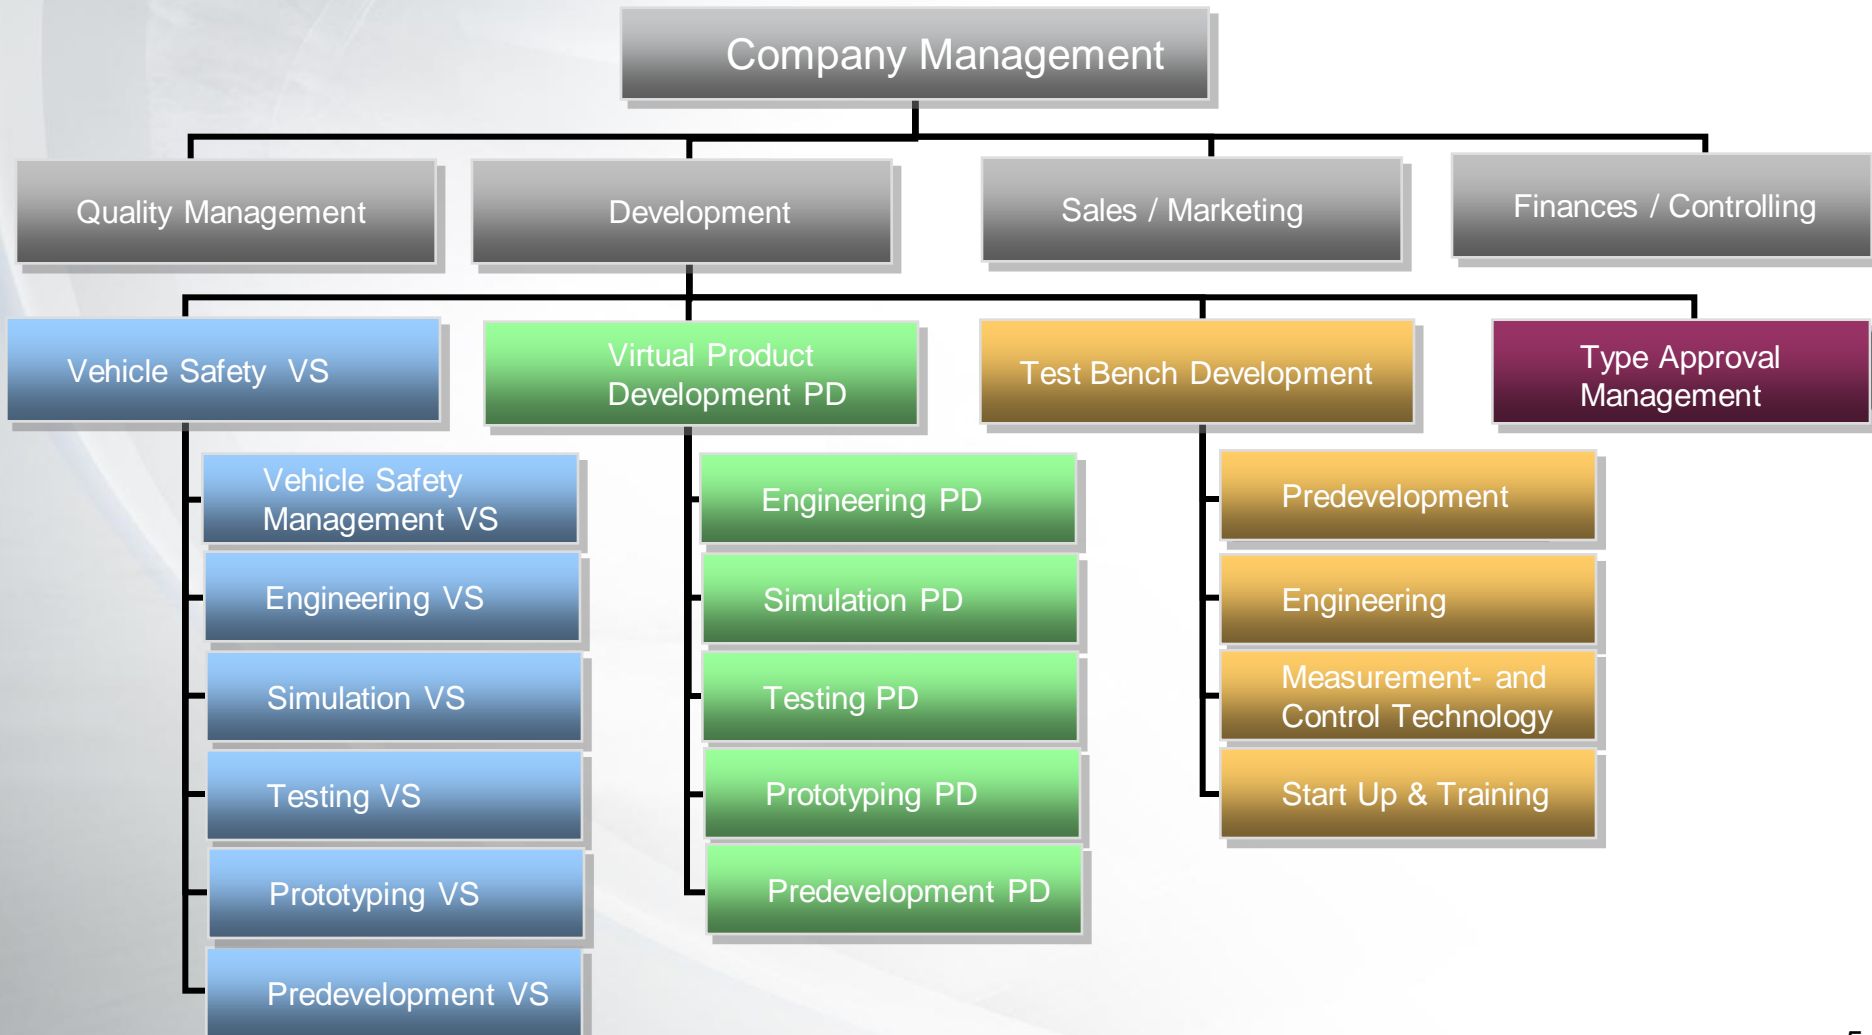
Company Management

Quality Management

Development

Sales / Marketing

Finances / Controlling

Vehicle Safety VS

Virtual Product Development PD

Test Bench Development

Type Approval Management

Vehicle Safety Management VS

Engineering VS

Simulation VS

Testing VS

Prototyping VS

Predevelopment VS

Engineering PD

Simulation PD

Testing PD

Prototyping PD

Predevelopment PD

Predevelopment

Engineering

Measurement- and Control Technology

Start Up & Training